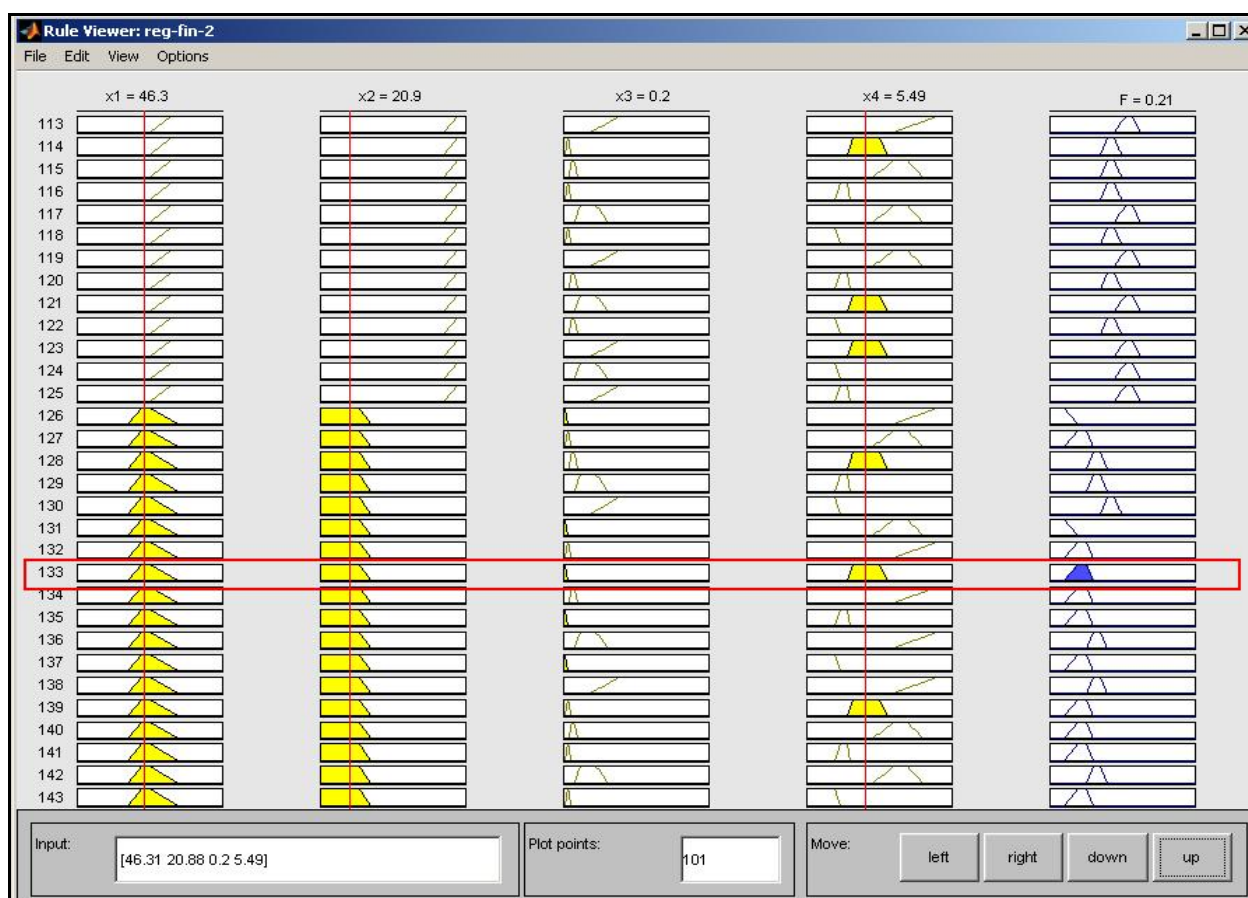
Rule Viewer: reg-fin-2

File Edit View Options

x1 = 46.3

x2 = 20.9

x3 = 0.2

x4 = 5.49

F = 0.21

113
114
115
116
117
118
119
120
121
122
123
124
125
126
127
128
129
130
131
132
133
134
135
136
137
138
139
140
141
142
143

Input:

[46.31 20.88 0.2 5.49]

Plot points:

101

Move:

left

right

down

up